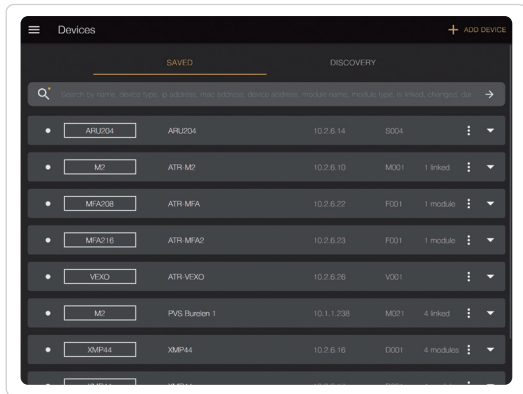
Devices

+ ADD DEVICE

SAVED

DISCOVERY

Search by name, device type, ip address, mac address, device address, module name, module type, is linked, changed, dar

| | | | | | |
|---|---|---|---|---|---|
| ARU204 | ARU204 | 10.2.6.14 | S004 | | |
| M2 | ATR-M2 | 10.2.6.10 | M001 | 1 linked | |
| MFA208 | ATR-MFA | 10.2.6.22 | F001 | 1 module | |
| MFA216 | ATR-MFA2 | 10.2.6.23 | F001 | 1 module | |
| VEXO | ATR-VEXO | 10.2.6.26 | V001 | | |
| M2 | PVS Bureien 1 | 10.1.1.238 | M021 | 4 linked | |
| XMP44 | XMP44 | 10.2.6.16 | D001 | 4 modules | |
| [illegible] | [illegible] | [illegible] | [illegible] | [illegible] | |